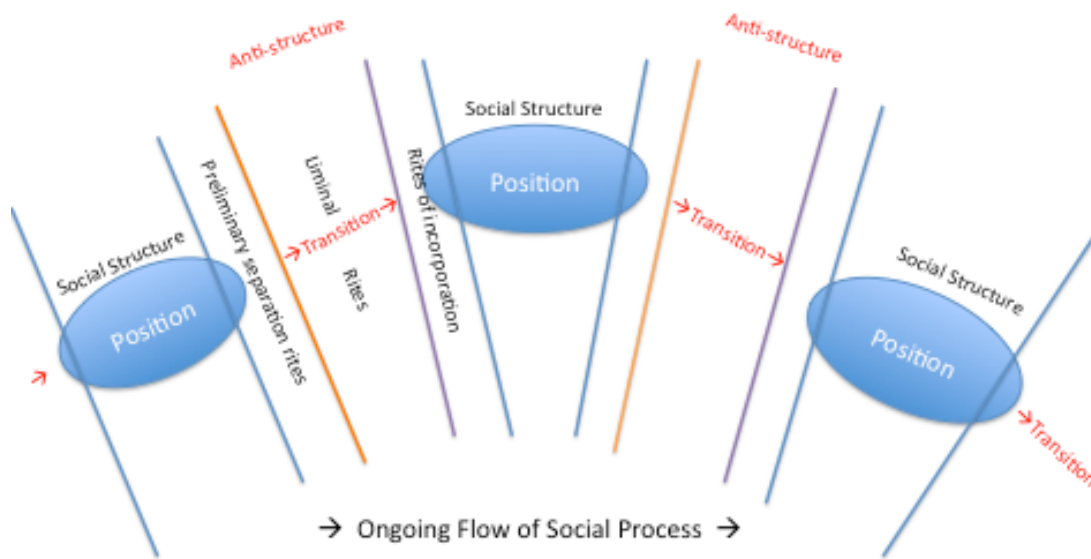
Anti-structure

Anti-structure

Social Structure

Position

Liminal

Rites

Rites of incorporation

Preliminary separation rites

→Transition→

→Transition→

Social Structure

Position

→

Social Structure

Position

→Transition

→ Ongoing Flow of Social Process →